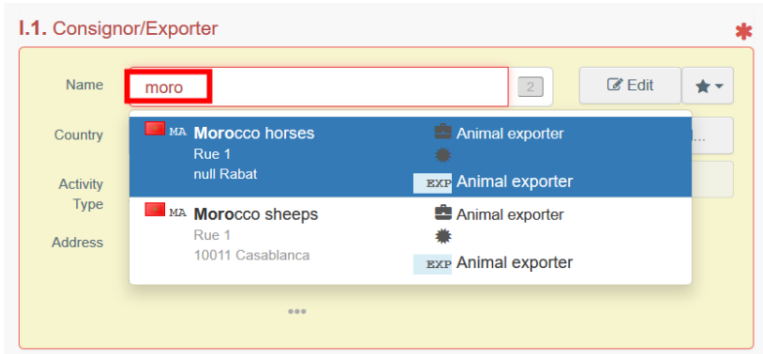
I.1. Consignor/Exporter

*

Name

moro

2

Edit

Country

Activity Type

Address

MA Morocco horses
Rue 1
null Rabat

Animal exporter

EXP Animal exporter

MA Morocco sheeps
Rue 1
10011 Casablanca

Animal exporter

EXP Animal exporter

...